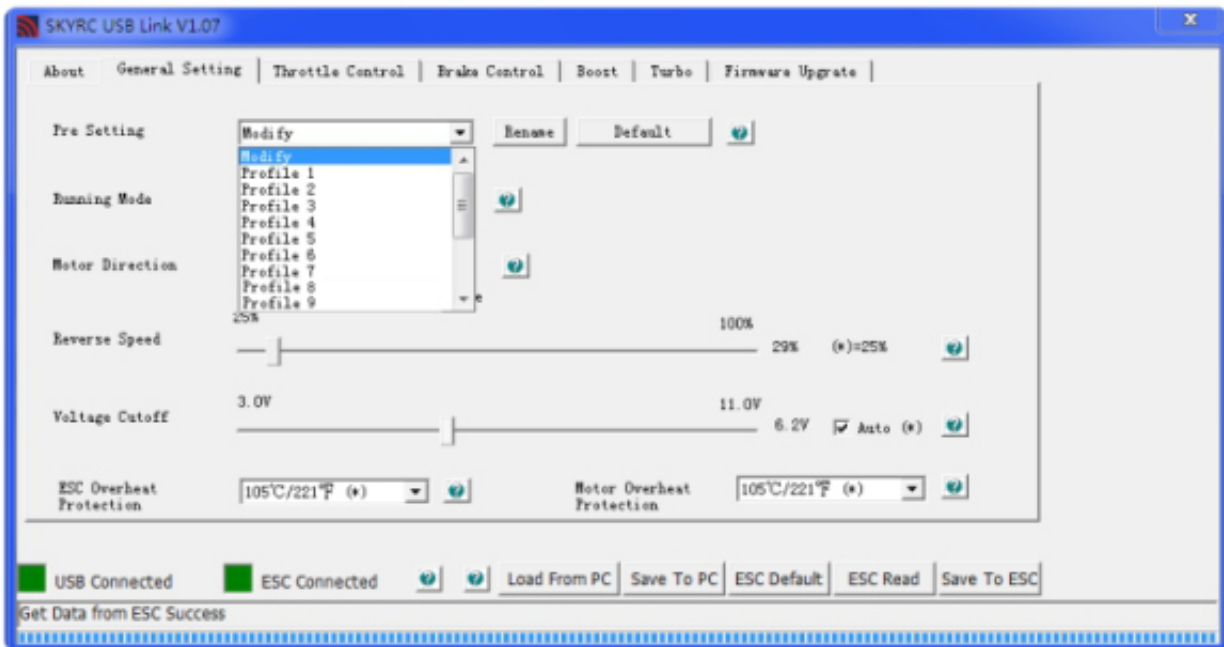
SKYRC USB Link V1.07

About | General Setting | Throttle Control | Brake Control | Boost | Turbo | Firmware Upgrate

Pre Setting
Modify
Rename
Default

Modify
Profile 1
Profile 2
Profile 3
Profile 4
Profile 5
Profile 6
Profile 7
Profile 8
Profile 9

Running Mode

Motor Direction

Reverse Speed
25%
100%
29%
(*)=25%

Voltage Cutoff
3.0V
11.0V
6.2V
Auto (*)

ESC Overheat Protection
105℃/221℉ (*)

Motor Overheat Protection
105℃/221℉ (*)

USB Connected
ESC Connected
Load From PC
Save To PC
ESC Default
ESC Read
Save To ESC

Get Data from ESC Success